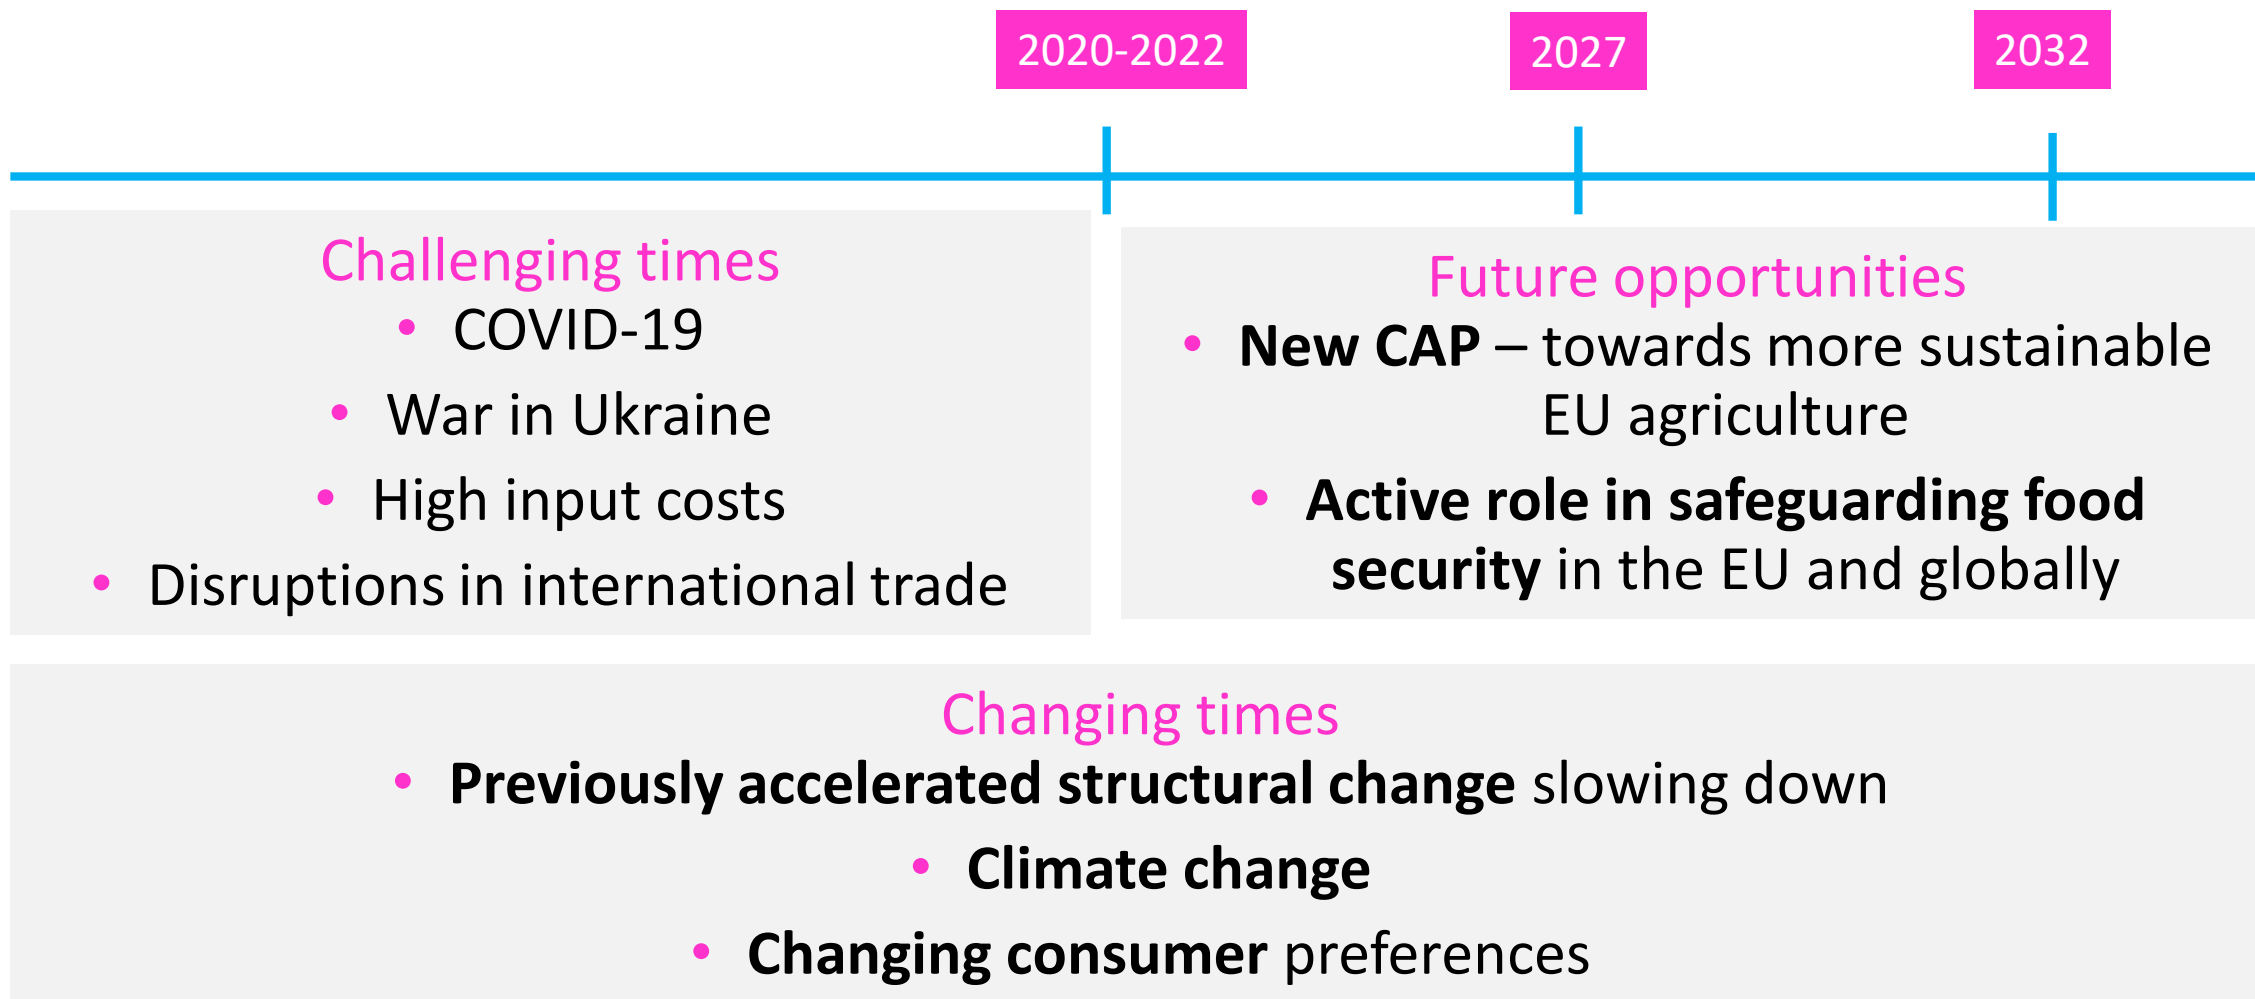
2020-2022

2027

2032

Challenging times
• COVID-19
• War in Ukraine
• High input costs
• Disruptions in international trade

Future opportunities
• New CAP – towards more sustainable EU agriculture
• Active role in safeguarding food security in the EU and globally

Changing times
• Previously accelerated structural change slowing down
• Climate change
• Changing consumer preferences